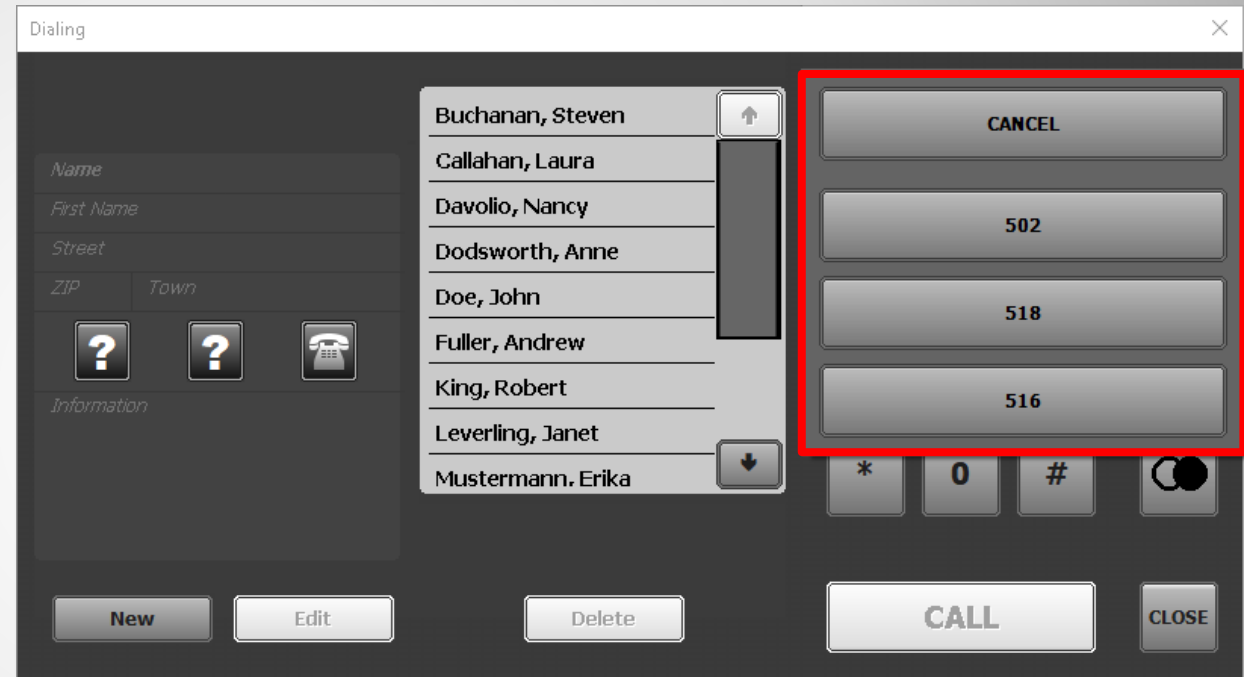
Dialing

Name
First Name
Street
ZIP Town
? ?
Information

Buchanan, Steven
Callahan, Laura
Davolio, Nancy
Dodsworth, Anne
Doe, John
Fuller, Andrew
King, Robert
Leverling, Janet
Mustermann, Erika

CANCEL
502
518
516
* 0 #

New Edit Delete CALL CLOSE